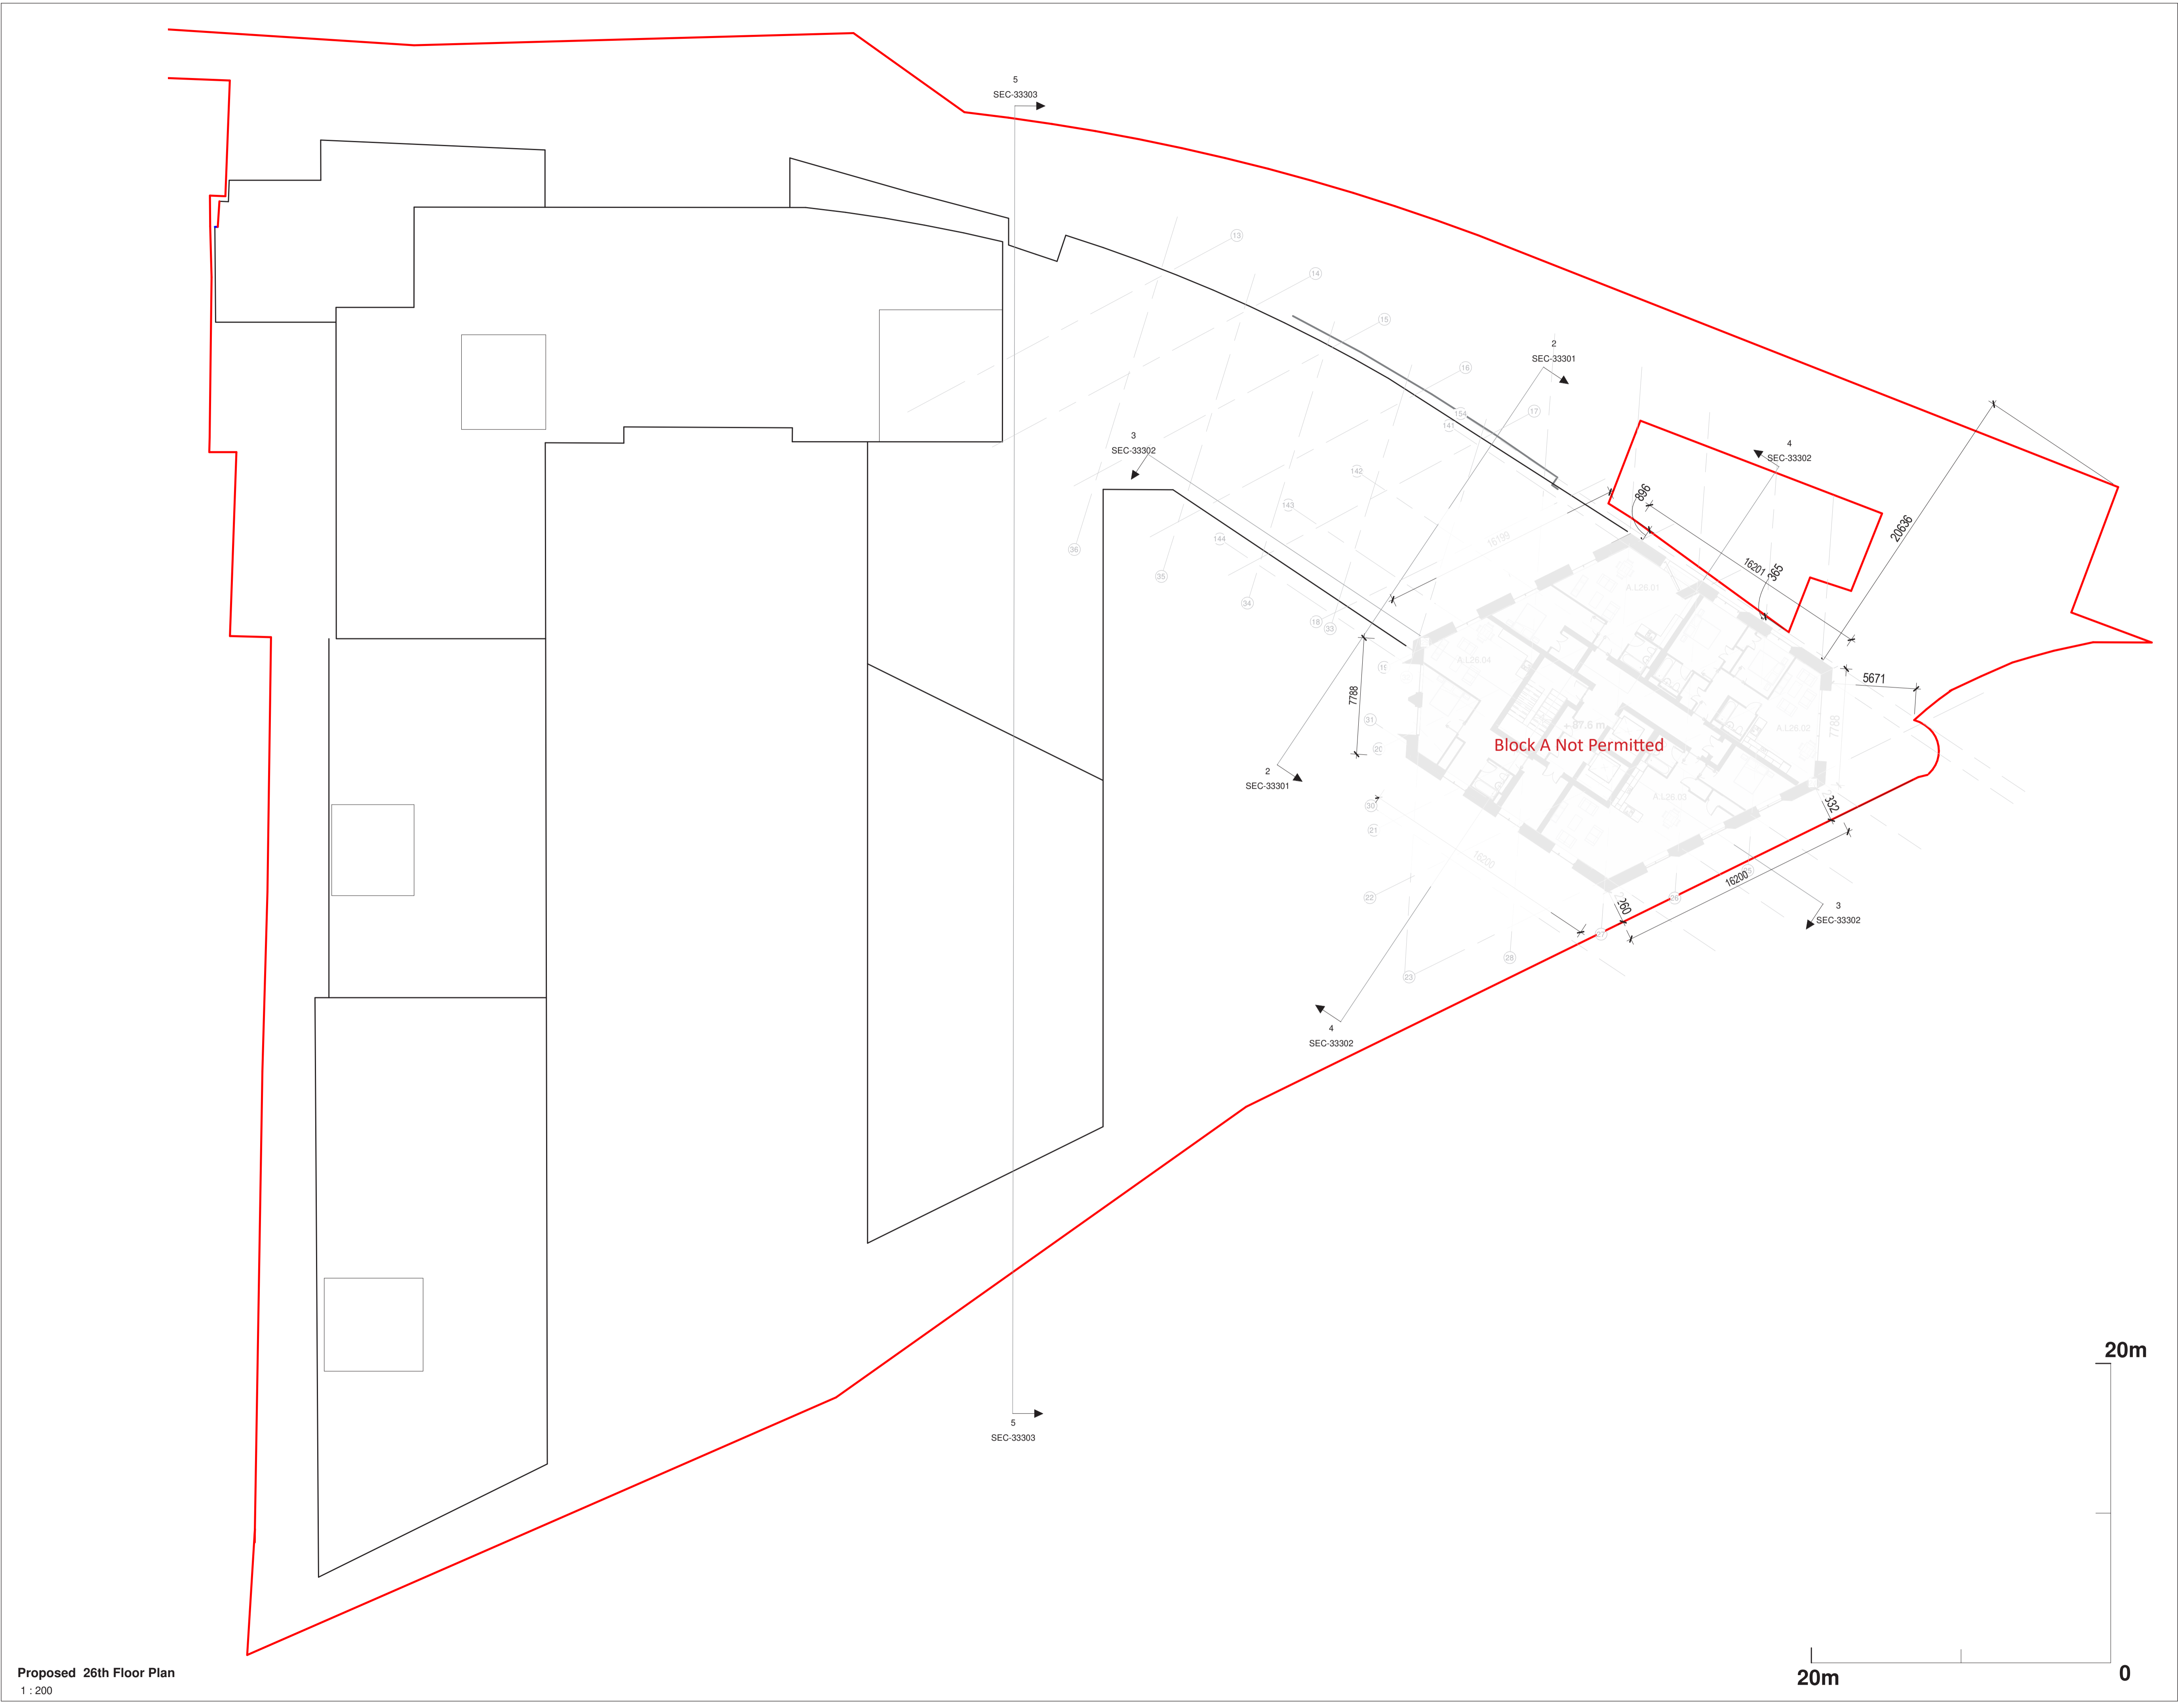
5
SEC-33303

2
SEC-33301

3
SEC-33302

4
SEC-33302

896

16201

365

20636

5671

7788

Block A Not Permitted

332

260

16200

2
SEC-33301

3
SEC-33302

4
SEC-33302

5
SEC-33303

20m

20m

0

Proposed 26th Floor Plan
1 : 200